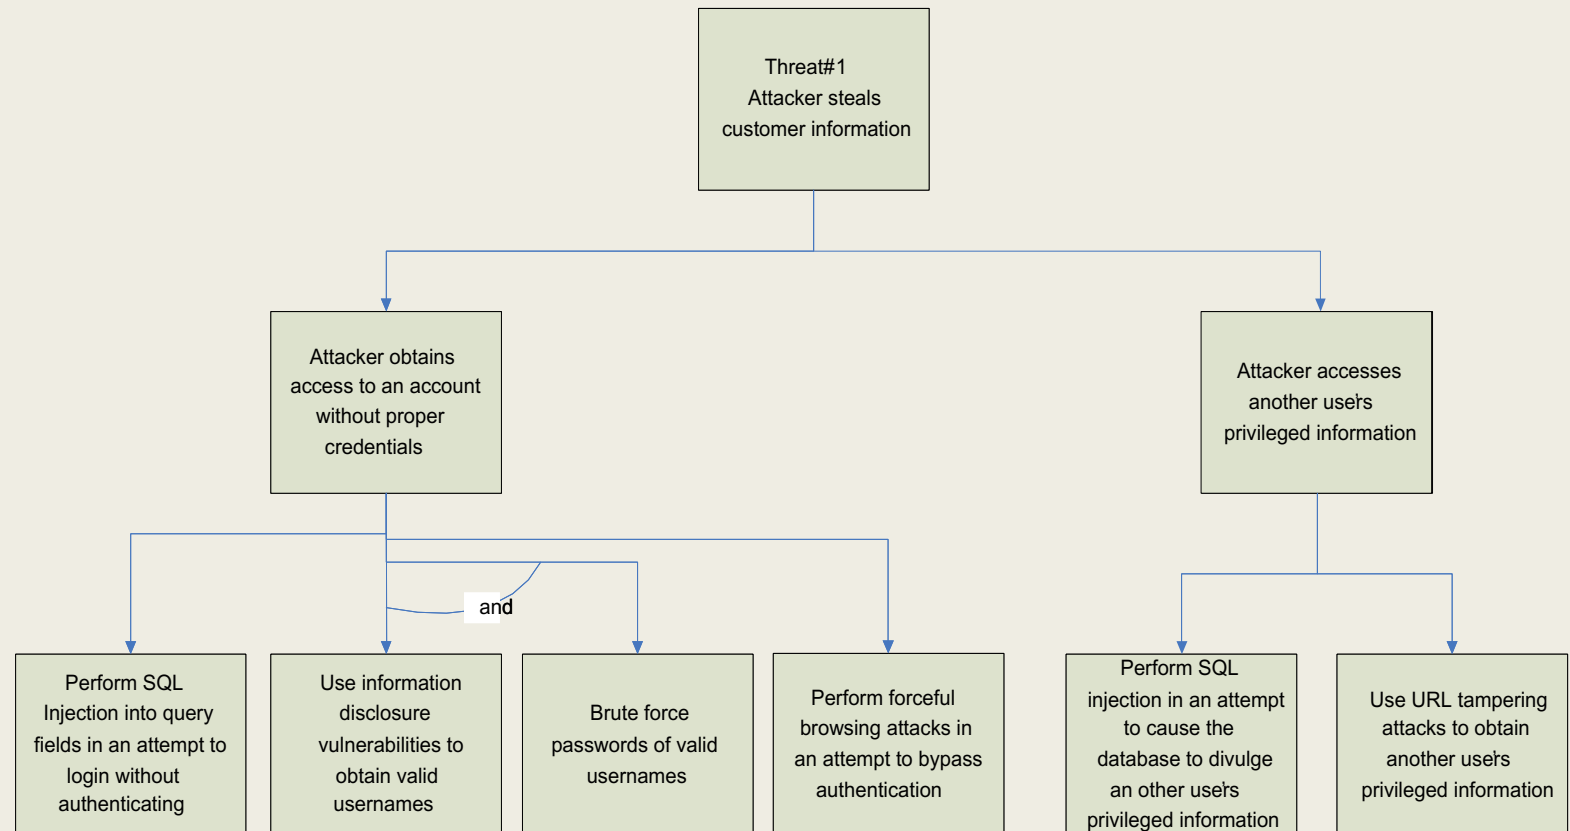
Threat#1
Attacker steals
customer information

Attacker obtains access to an account without proper credentials

Attacker accesses another users privileged information

and

Perform SQL Injection into query fields in an attempt to login without authenticating

Use information disclosure vulnerabilities to obtain valid usernames

Brute force passwords of valid usernames

Perform forceful browsing attacks in an attempt to bypass authentication

Perform SQL injection in an attempt to cause the database to divulge an other users privileged information

Use URL tampering attacks to obtain another users privileged information